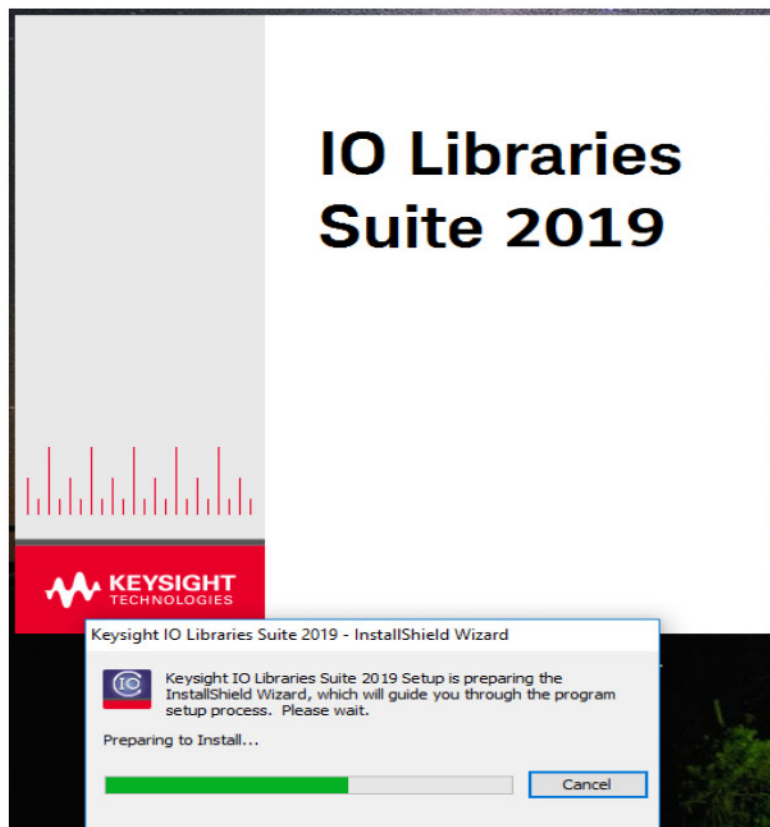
IO Libraries Suite 2019

KEYSIGHT TECHNOLOGIES

Keysight IO Libraries Suite 2019 - InstallShield Wizard

IO

Keysight IO Libraries Suite 2019 Setup is preparing the InstallShield Wizard, which will guide you through the program setup process. Please wait.

Preparing to Install...

Cancel